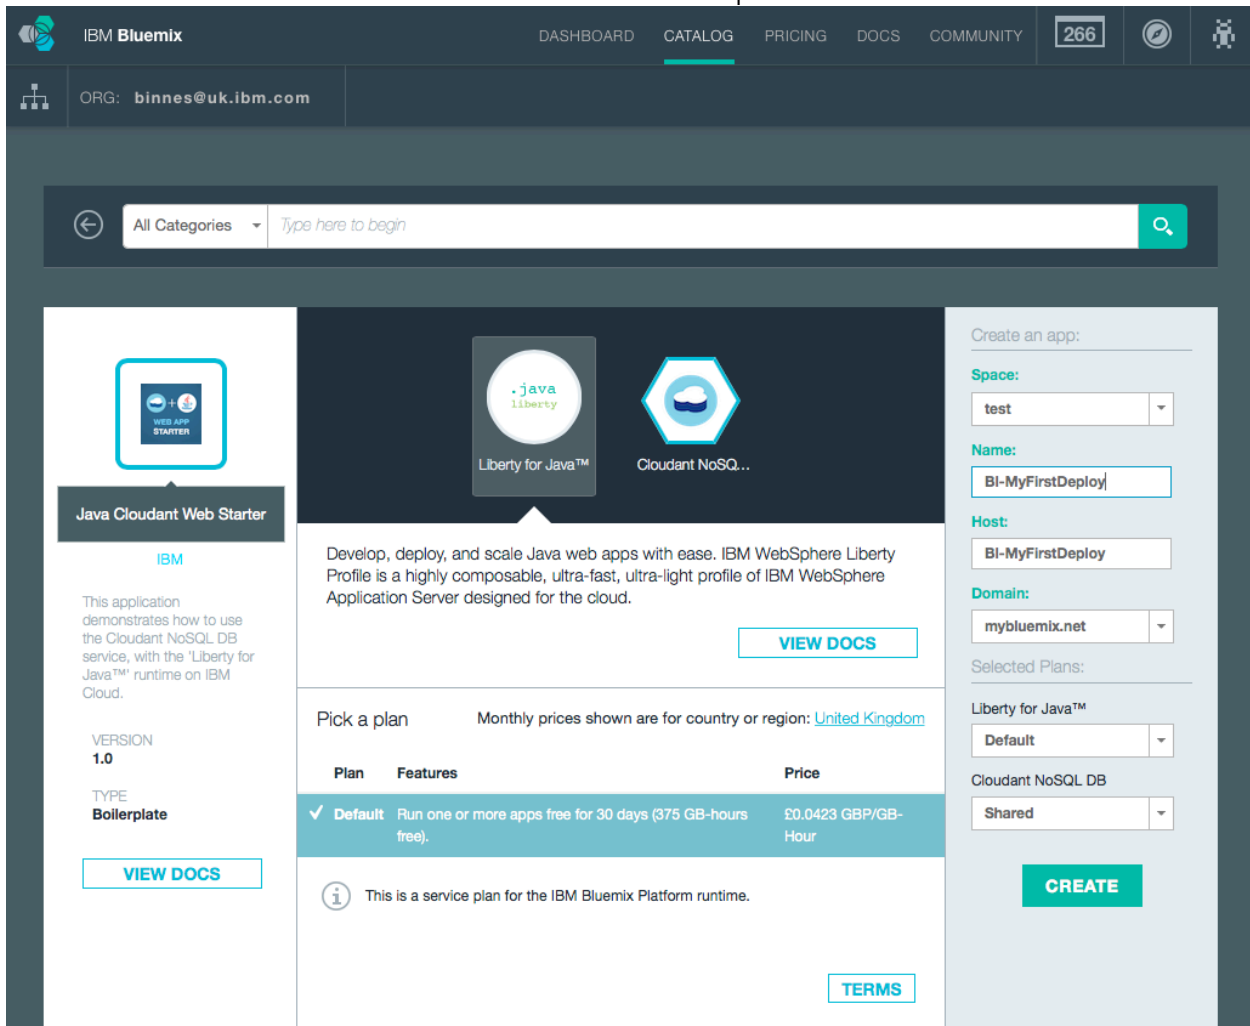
IBM Bluemix

DASHBOARD CATALOG PRICING DOCS COMMUNITY 266

ORG: binnes@uk.ibm.com

All Categories

Type here to begin

WEB APP STARTER

Java Cloudant Web Starter

IBM

This application demonstrates how to use the Cloudant NoSQL DB service, with the 'Liberty for Java™' runtime on IBM Cloud.

VERSION
1.0

TYPE
Boilerplate

VIEW DOCS

.java liberty

Liberty for Java™

Cloudant NoSQ...

Develop, deploy, and scale Java web apps with ease. IBM WebSphere Liberty Profile is a highly composable, ultra-fast, ultra-light profile of IBM WebSphere Application Server designed for the cloud.

VIEW DOCS

Pick a plan

Monthly prices shown are for country or region: United Kingdom

| Plan | Features | Price |
|---|---|---|
| ✓ Default | Run one or more apps free for 30 days (375 GB-hours free). | £0.0423 GBP/GB-Hour |

This is a service plan for the IBM Bluemix Platform runtime.

TERMS

Create an app:

Space:
test

Name:
BI-MyFirstDeploy

Host:
BI-MyFirstDeploy

Domain:
mybluemix.net

Selected Plans:

Liberty for Java™
Default

Cloudant NoSQL DB
Shared

CREATE